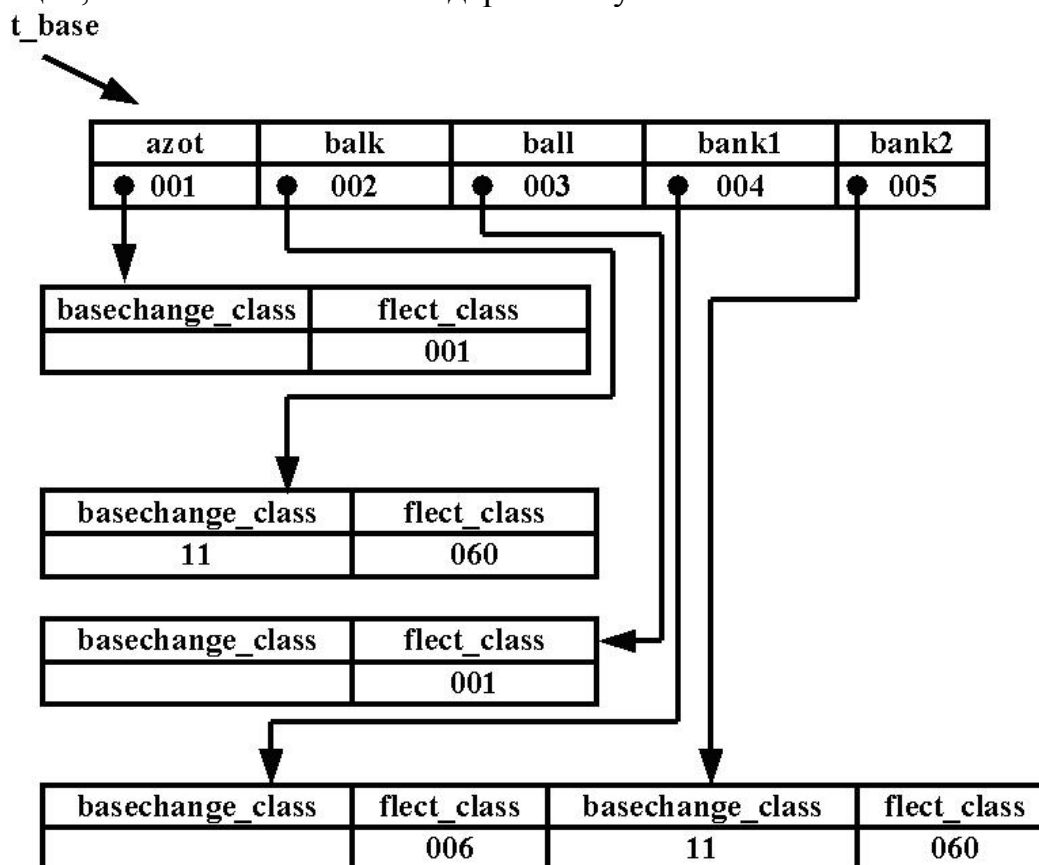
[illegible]

t_base

| azot | balk | ball | bank1 | bank2 |
|---|---|---|---|---|
| 001 | 002 | 003 | 004 | 005 |

| basechange_class | flect_class |
|---|---|
| | 001 |

| basechange_class | flect_class |
|---|---|
| 11 | 060 |

| basechange_class | flect_class |
|---|---|
| | 001 |

| basechange_class | flect_class | basechange_class | flect_class |
|---|---|---|---|
| | 006 | 11 | 060 |